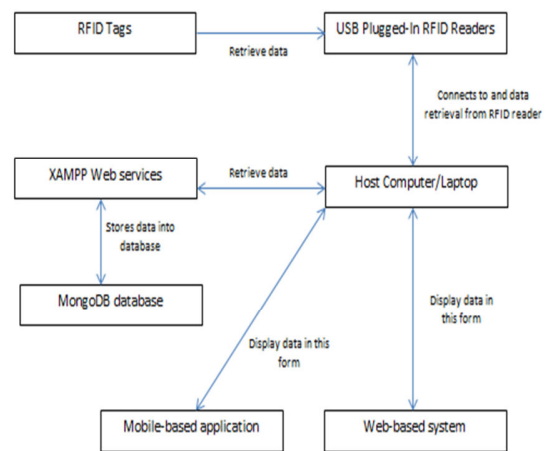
RFID Tags

Retrieve data

USB Plugged-In RFID Readers

Connects to and data retrieval from RFID reader

XAMPP Web services

Retrieve data

Host Computer/Laptop

Stores data into database

MongoDB database

Display data in this form

Display data in this form

Mobile-based application

Web-based system